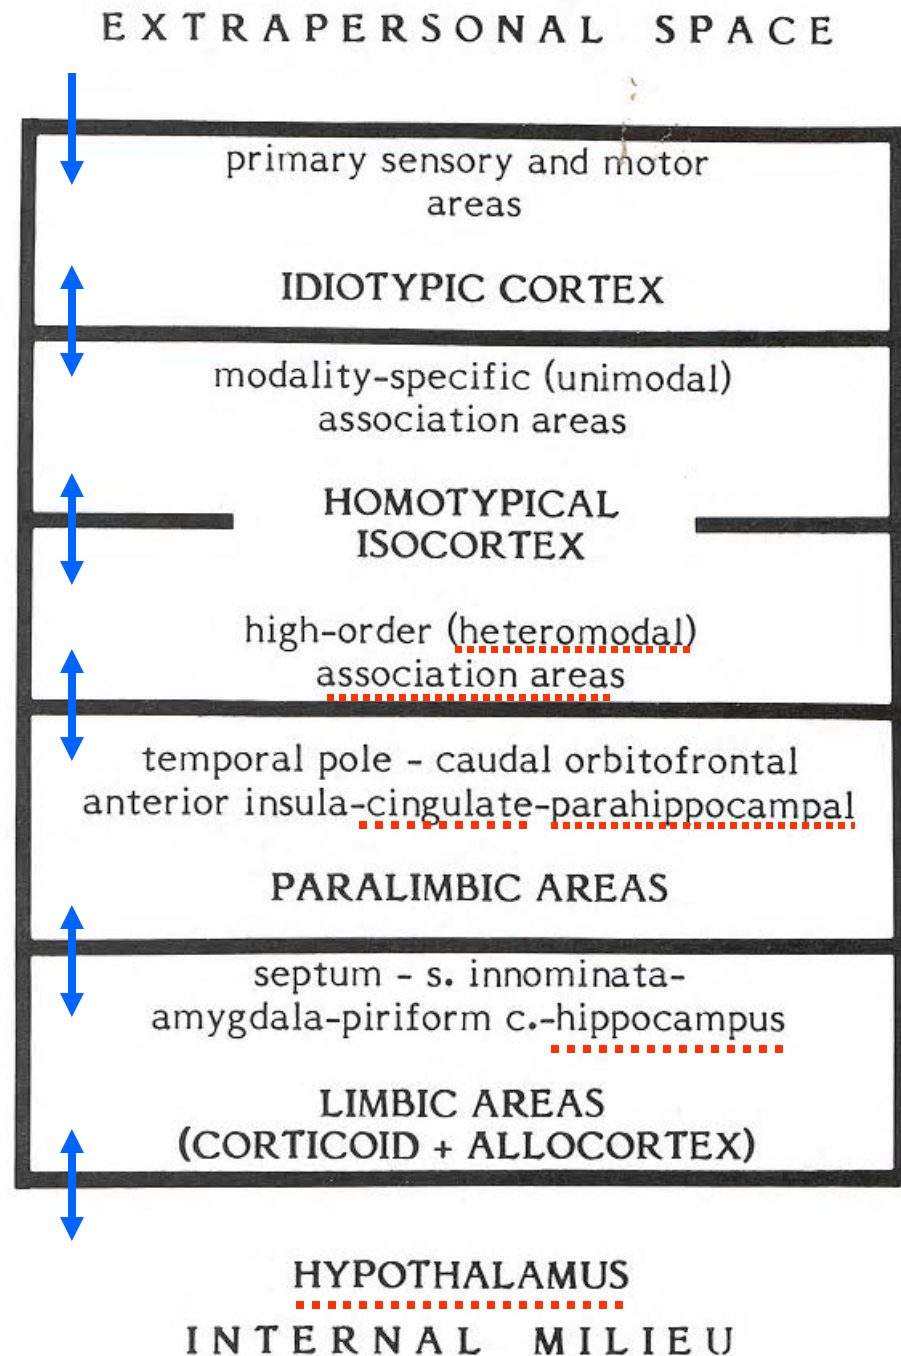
EXTRAPERSONAL SPACE

primary sensory and motor areas

IDIOTYPIC CORTEX

modality-specific (unimodal) association areas

HOMOTYPICAL ISOCORTEX

high-order (heteromodal) association areas

temporal pole - caudal orbitofrontal anterior insula-cingulate-parahippocampal

PARALIMBIC AREAS

septum - s. innominata- amygdala-piriform c.-hippocampus

LIMBIC AREAS (CORTICOID + ALLOCORTEX)

HYPOTHALAMUS

INTERNAL MILIEU